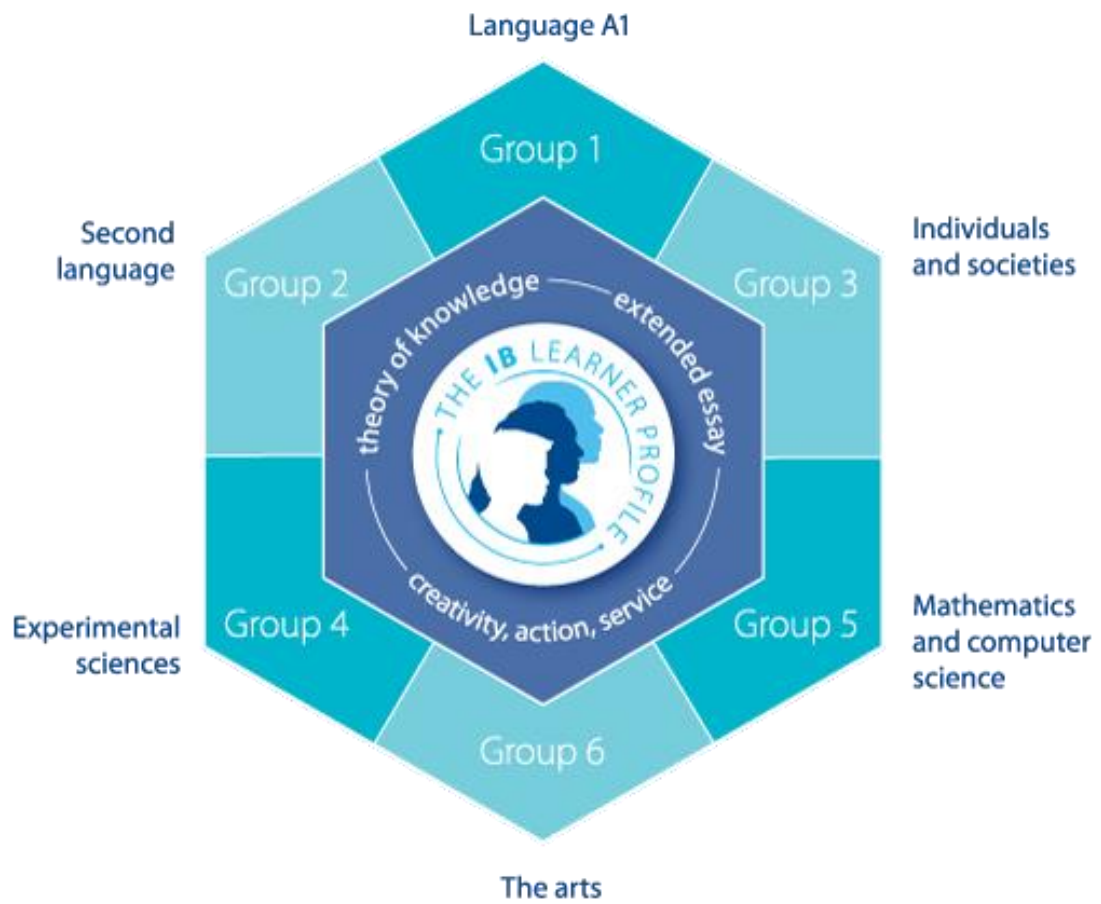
Language A1

Group 1

Second language

Group 2

Group 3

Individuals and societies

theory of knowledge

extended essay

THE IB LEARNER PROFILE

creativity, action, service

Experimental sciences

Group 4

Group 5

Mathematics and computer science

Group 6

The arts